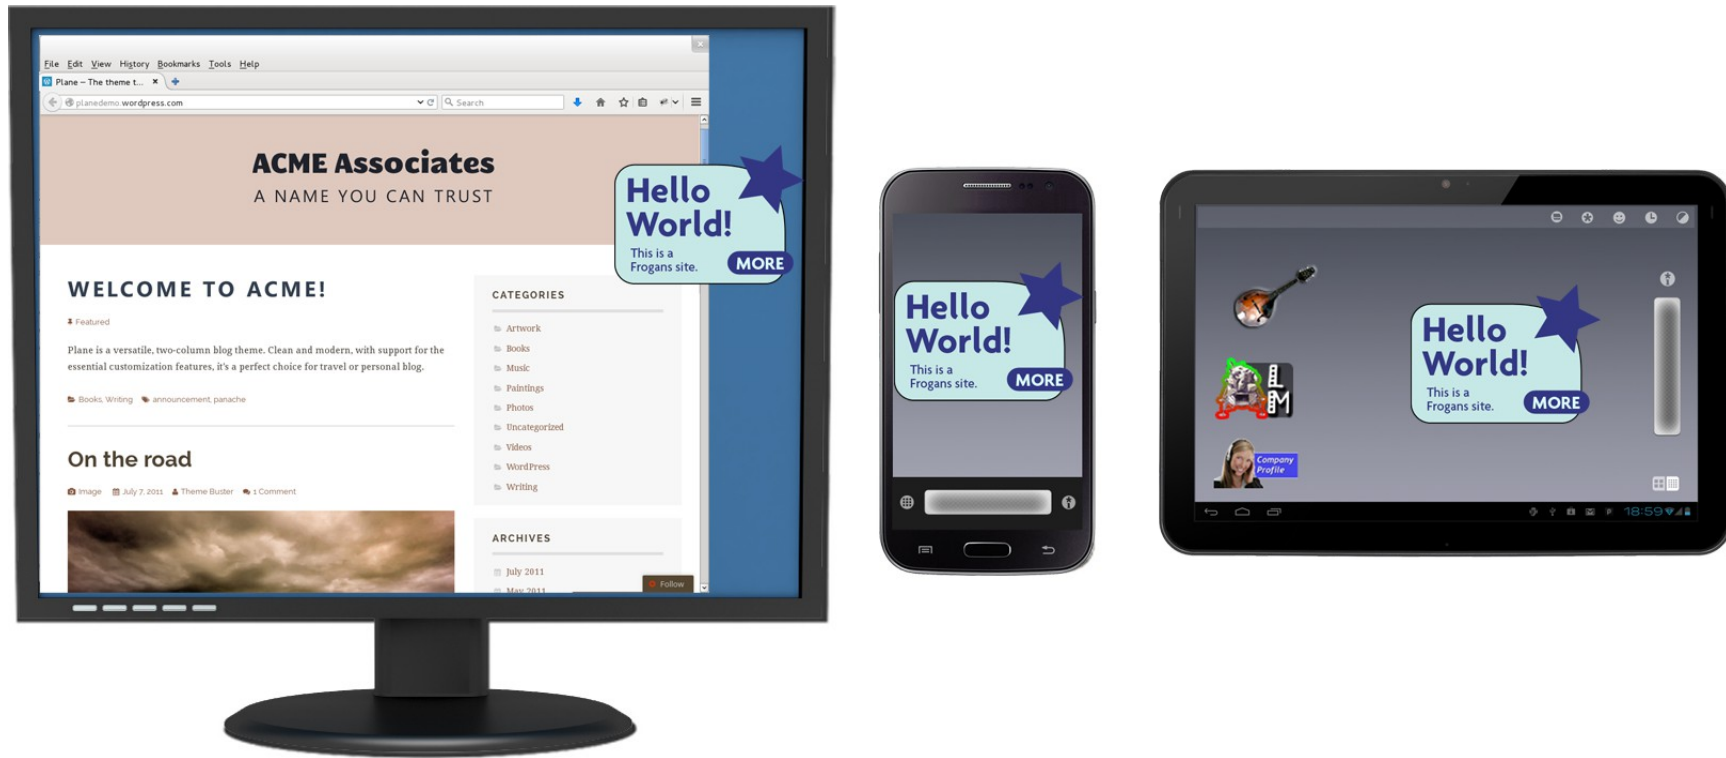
File Edit View History Bookmarks Tools Help

Plane – The theme t... ×

planedemo.wordpress.com

Search

ACME Associates

A NAME YOU CAN TRUST

Hello World!

This is a Frogans site.

MORE

WELCOME TO ACME!

Featured

Plane is a versatile, two-column blog theme. Clean and modern, with support for the essential customization features, it's a perfect choice for travel or personal blog.

Books, Writing announcement, panache

On the road

Image July 7, 2011 Theme Buster 1 Comment

CATEGORIES

Artwork

Books

Music

Paintings

Photos

Uncategorized

Videos

WordPress

Writing

ARCHIVES

July 2011

May 2011

Follow

Hello World!

This is a Frogans site.

MORE

LM

Company Profile

Hello World!

This is a Frogans site.

MORE

18:59